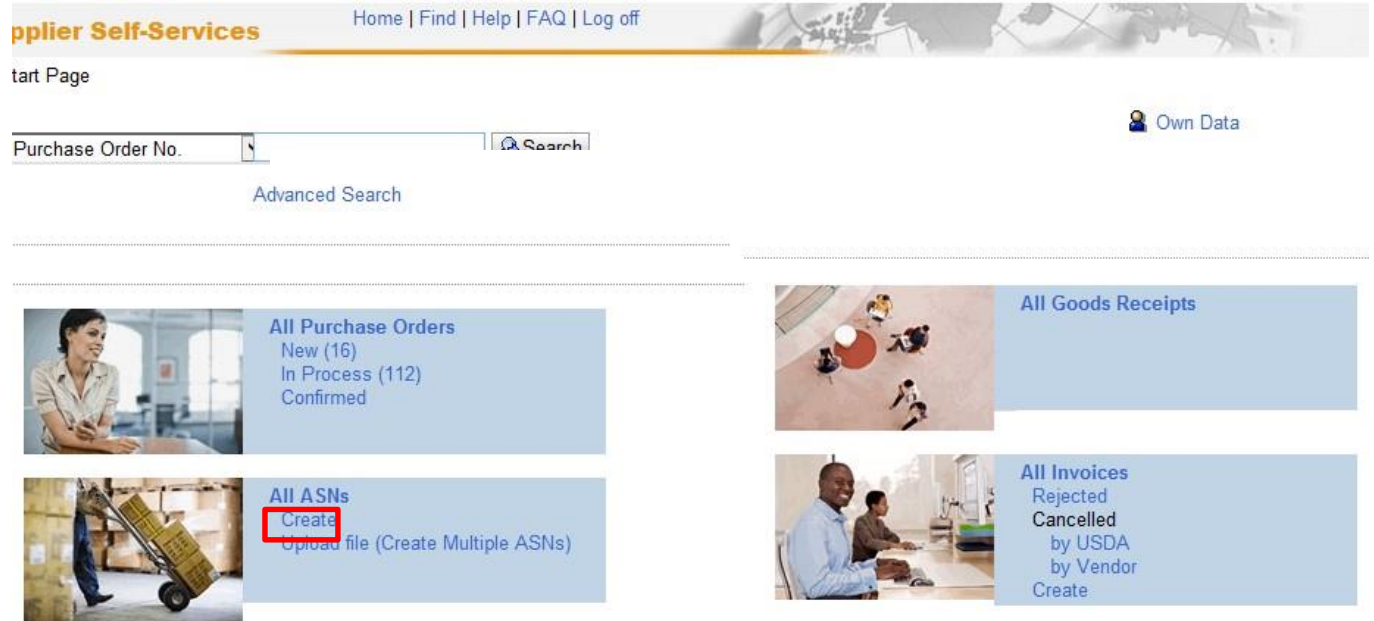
pplier Self-Services

Home | Find | Help | FAQ | Log off

tart Page

Own Data

Purchase Order No.

Search

Advanced Search

All Purchase Orders
New (16)
In Process (112)
Confirmed

All Goods Receipts

All ASNs
Create
Upload file (Create Multiple ASNs)

All Invoices
Rejected
Cancelled
by USDA
by Vendor
Create